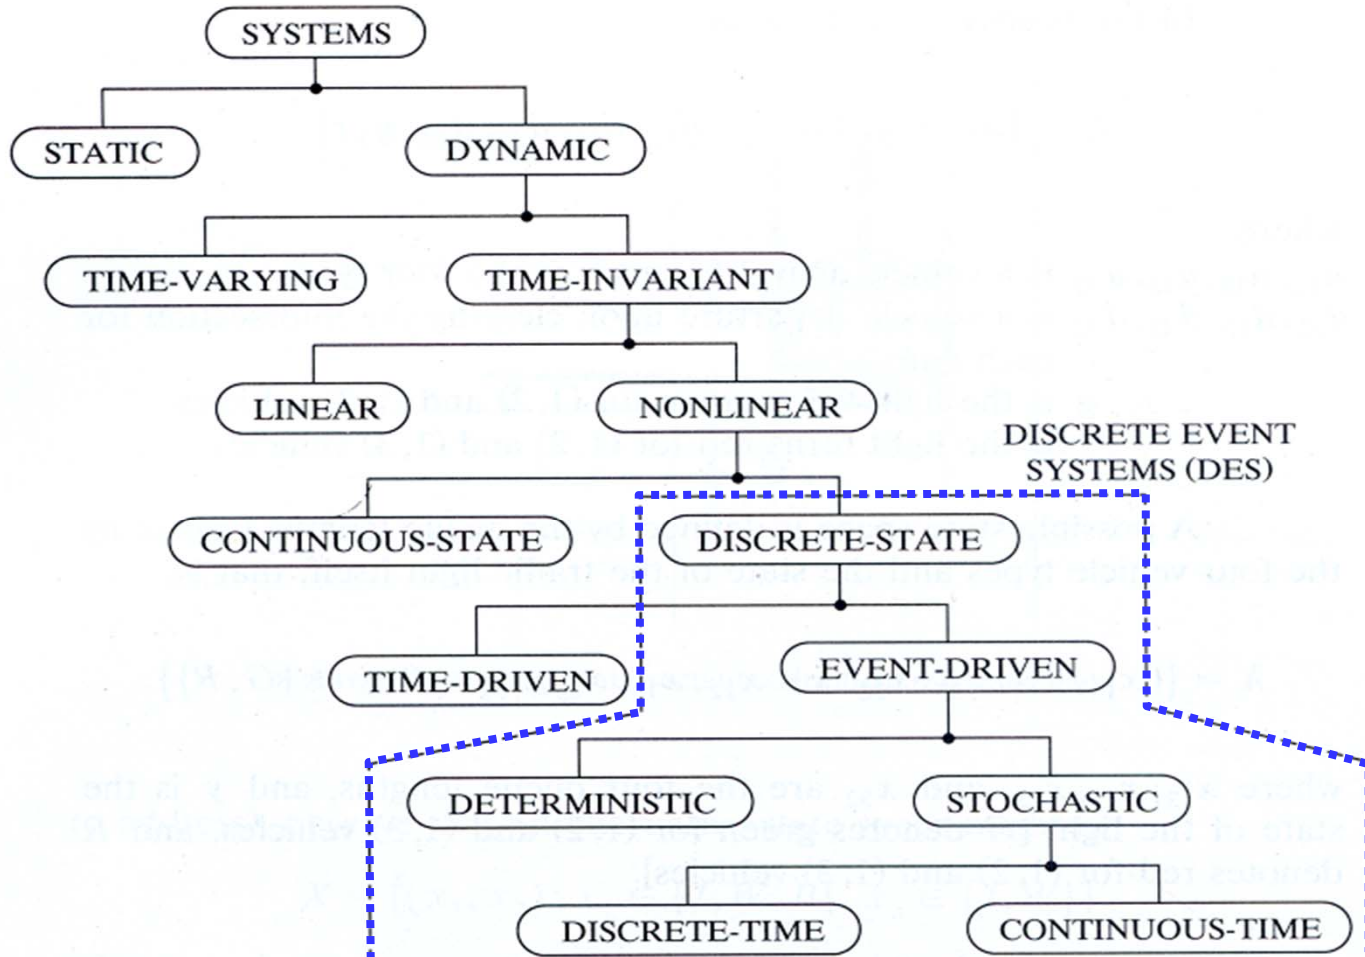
SYSTEMS

STATIC

DYNAMIC

TIME-VARYING

TIME-INVARIANT

LINEAR

NONLINEAR

DISCRETE EVENT SYSTEMS (DES)

CONTINUOUS-STATE

DISCRETE-STATE

TIME-DRIVEN

EVENT-DRIVEN

DETERMINISTIC

STOCHASTIC

DISCRETE-TIME

CONTINUOUS-TIME